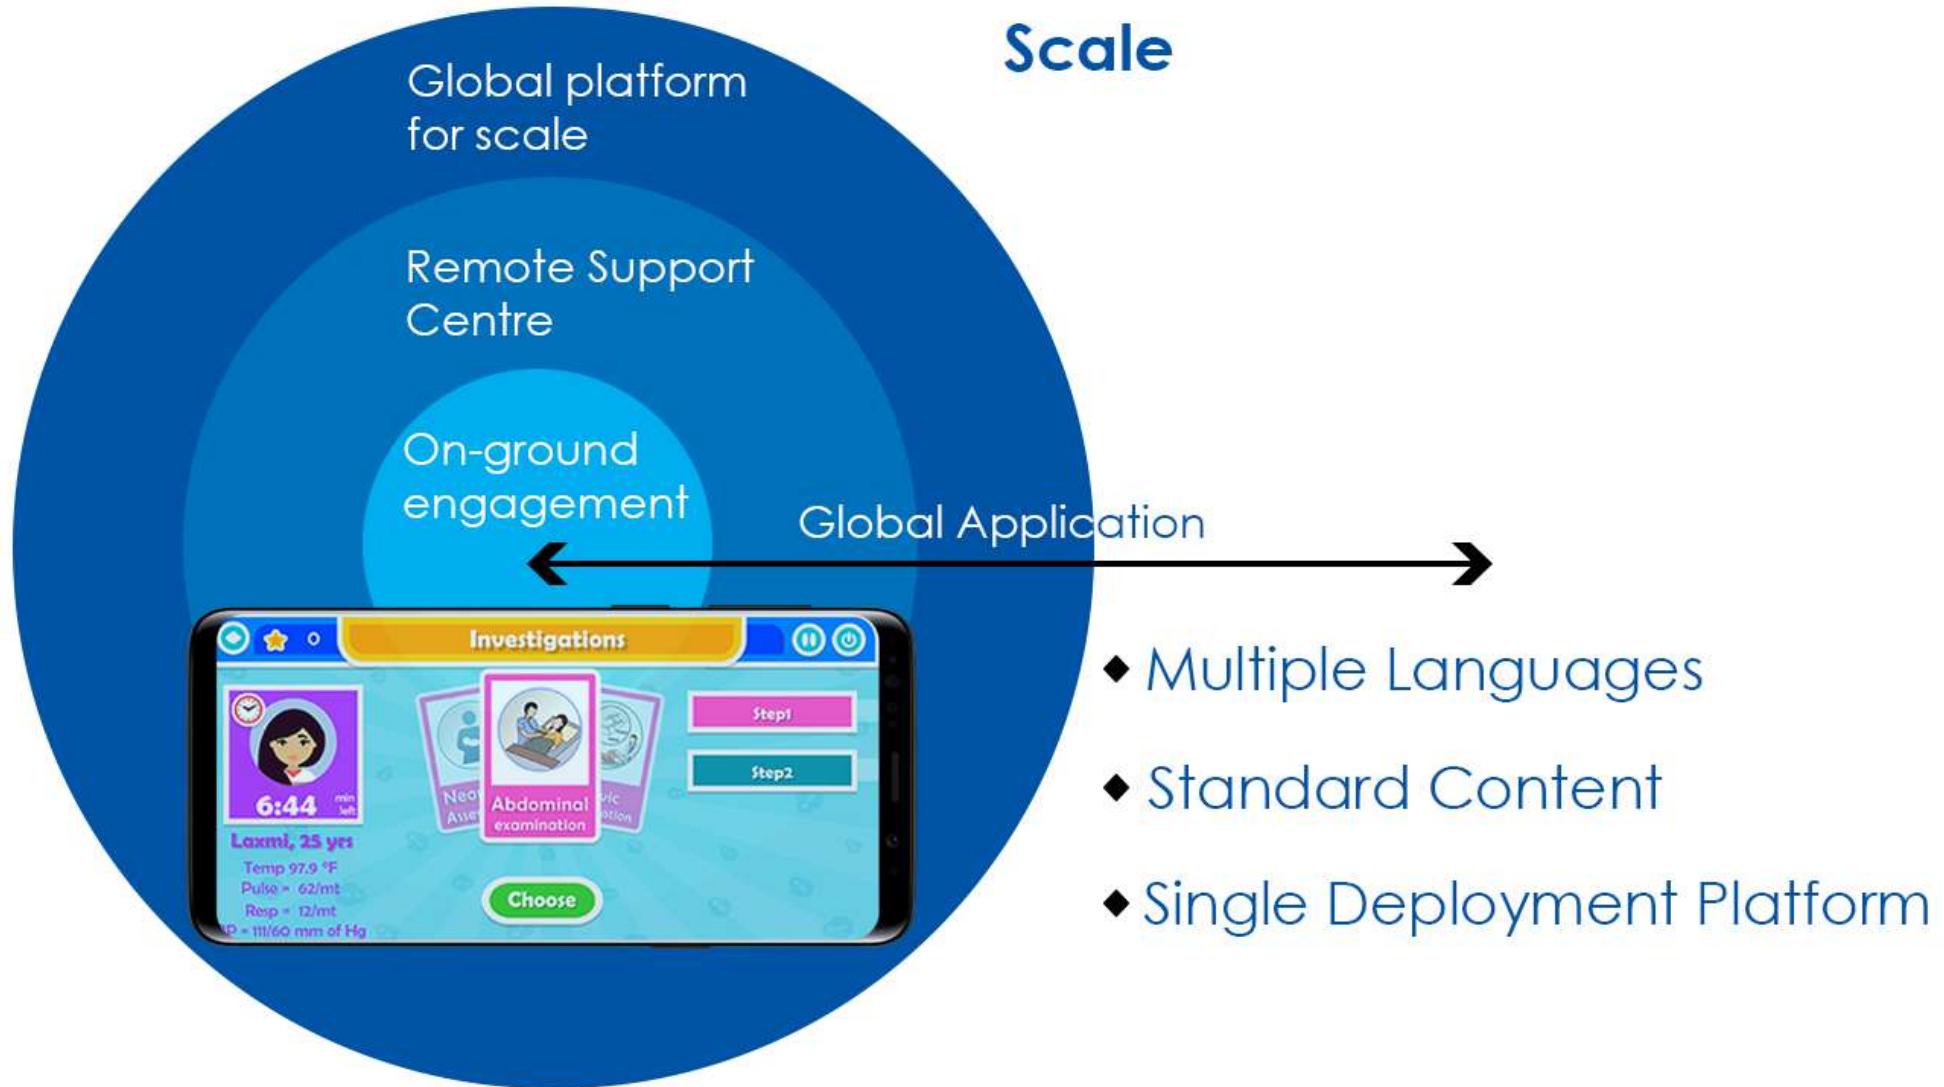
Scale

Global platform for scale

Remote Support Centre

On-ground engagement

Global Application

0

Investigations

6:44 min left

Laxmi, 25 yrs

Temp 97.9 °F

Pulse = 62/mt

Resp = 12/mt

P = 111/60 mm of Hg

Neo Asse

Abdominal examination

vic ation

Step1

Step2

Choose

◆ Multiple Languages

◆ Standard Content

◆ Single Deployment Platform